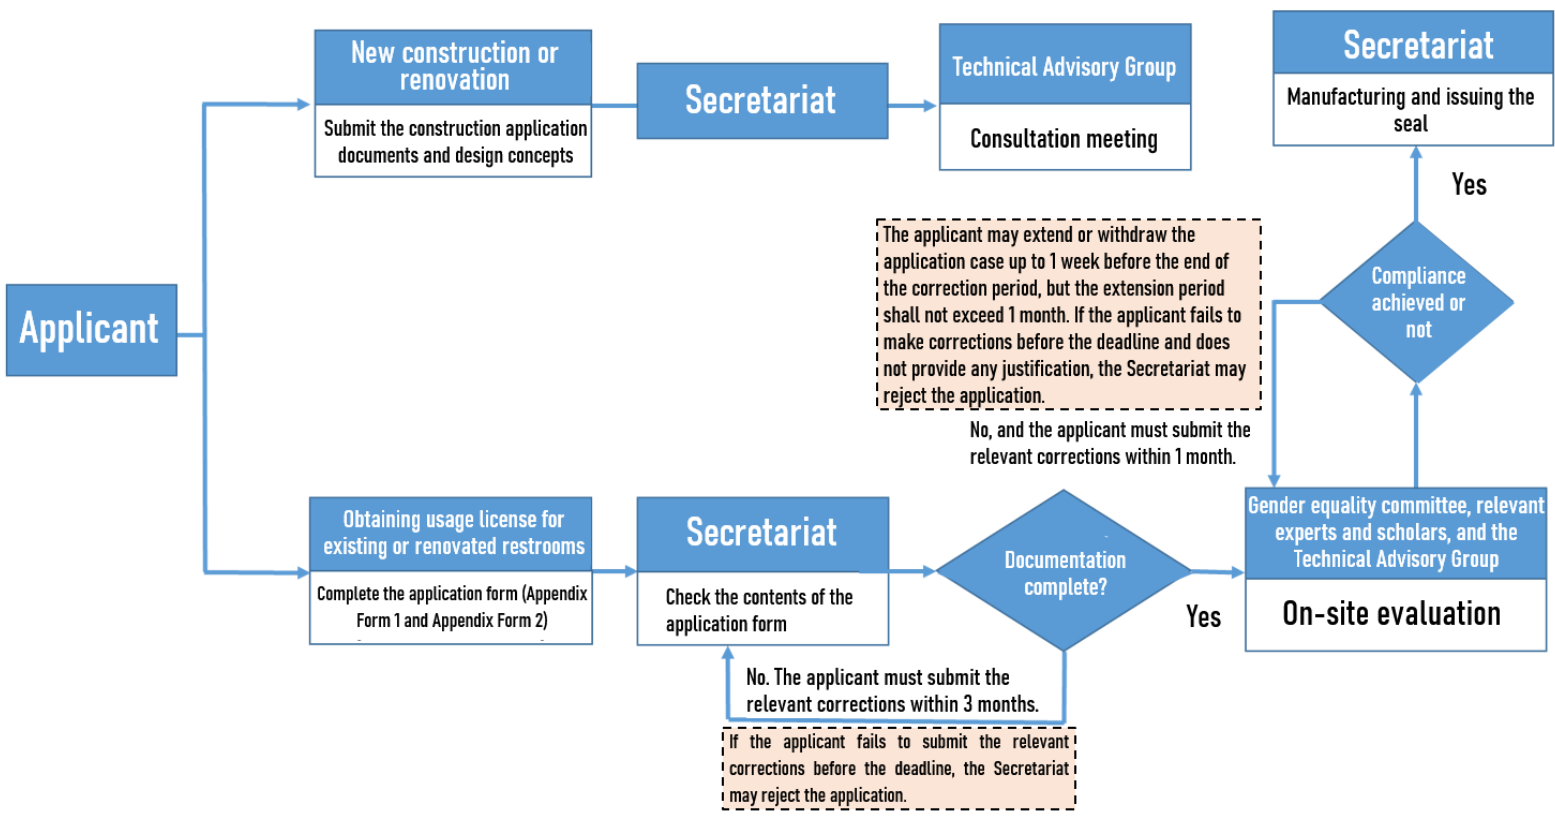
Applicant

New construction or renovation

Submit the construction application documents and design concepts

Secretariat

Technical Advisory Group

Consultation meeting

Secretariat

Manufacturing and issuing the seal

Yes

Compliance achieved or not

The applicant may extend or withdraw the application case up to 1 week before the end of the correction period, but the extension period shall not exceed 1 month. If the applicant fails to make corrections before the deadline and does not provide any justification, the Secretariat may reject the application.

No, and the applicant must submit the relevant corrections within 1 month.

Obtaining usage license for existing or renovated restrooms

Complete the application form (Appendix Form 1 and Appendix Form 2)

Secretariat

Check the contents of the application form

Documentation complete?

Yes

Gender equality committee, relevant experts and scholars, and the Technical Advisory Group

On-site evaluation

No. The applicant must submit the relevant corrections within 3 months.

If the applicant fails to submit the relevant corrections before the deadline, the Secretariat may reject the application.